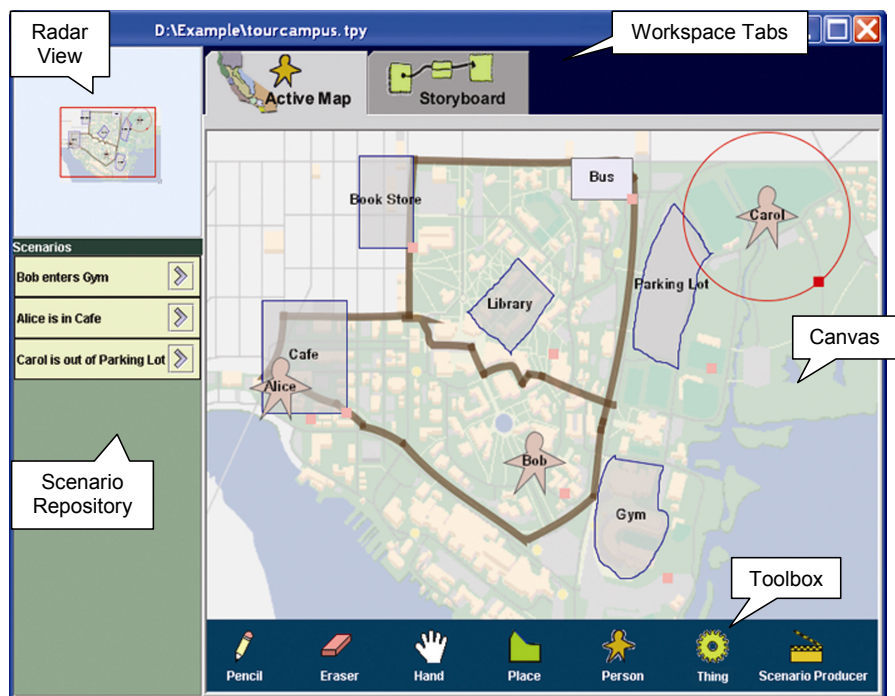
Radar View

D:\Example\tourcampus.tpy

Workspace Tabs

Active Map

Storyboard

Scenarios

Bob enters Gym

Alice is in Cafe

Carol is out of Parking Lot

Scenario Repository

Book Store

Bus

Carol

Library

Parking Lot

Cafe

Alice

Canvas

Bob

Gym

Toolbox

Pencil

Eraser

Hand

Place

Person

Thing

Scenario Producer